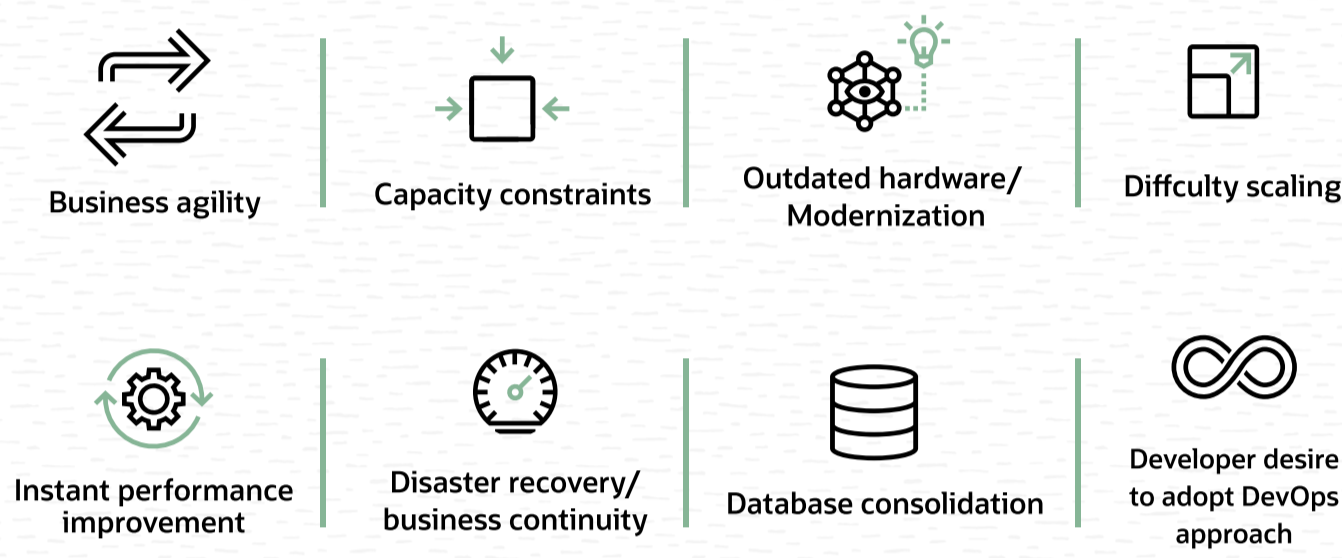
Business agility

Capacity constraints

Outdated hardware/ Modernization

Diffculty scaling

Instant performance improvement

Disaster recovery/ business continuity

Database consolidation

Developer desire to adopt DevOps approach